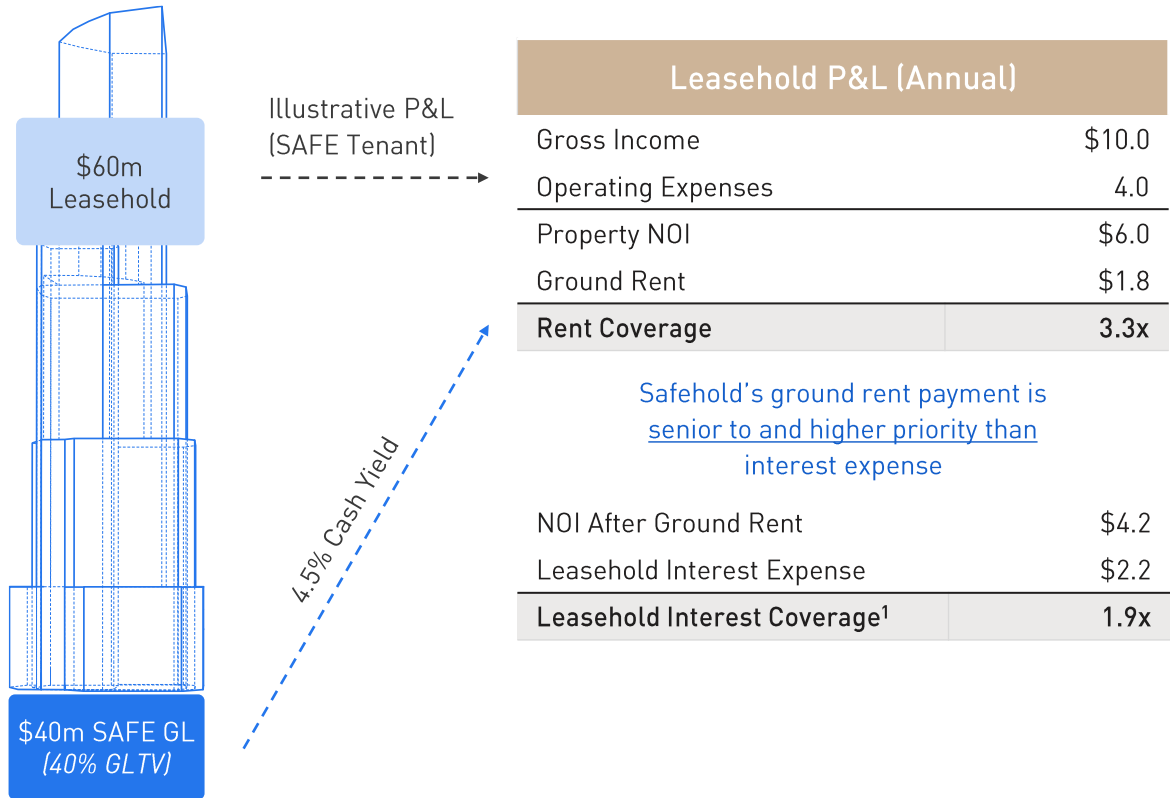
$60m Leasehold

Illustrative P&L (SAFE Tenant)

4.5% Cash Yield

$40m SAFE GL
(40% GLTV)

| Leasehold P&L (Annual) | |
|---|---|
| Gross Income | $10.0 |
| Operating Expenses | 4.0 |
| Property NOI | $6.0 |
| Ground Rent | $1.8 |
| Rent Coverage | 3.3x |

Safehold's ground rent payment is senior to and higher priority than interest expense

| | |
|---|---|
| NOI After Ground Rent | $4.2 |
| Leasehold Interest Expense | $2.2 |
| Leasehold Interest Coverage$^1$ | 1.9x |